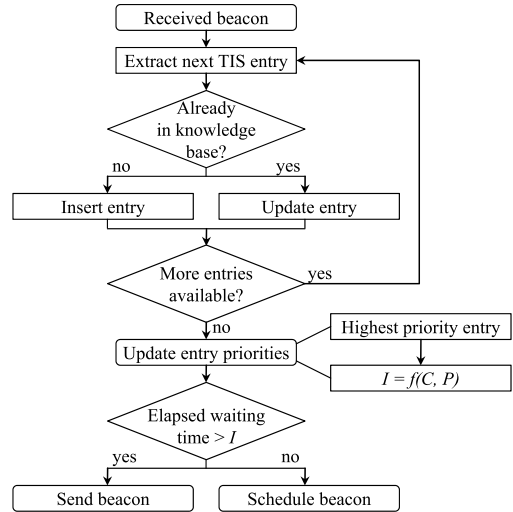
Received beacon

Extract next TIS entry

Already in knowledge base?

no

yes

Insert entry

Update entry

More entries available?

yes

no

Update entry priorities

Highest priority entry

$I = f(C, P)$

Elapsed waiting time > $I$

yes

no

Send beacon

Schedule beacon